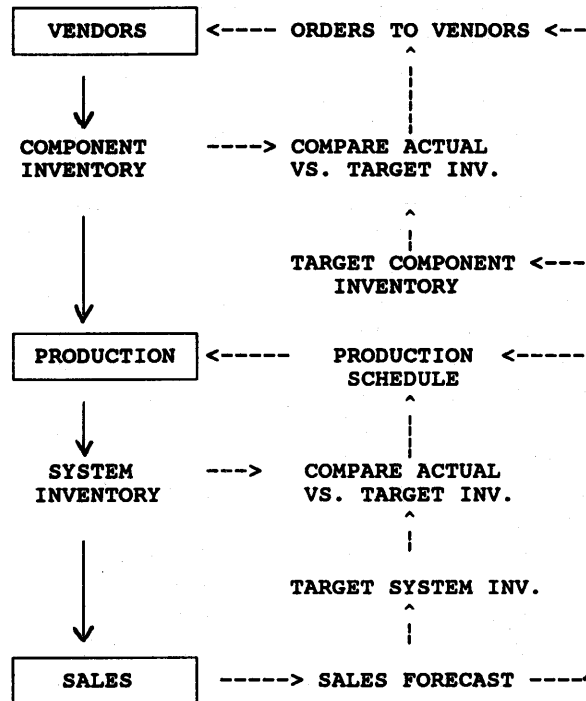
VENDORS <---- ORDERS TO VENDORS <--

COMPONENT INVENTORY ----> COMPARE ACTUAL VS. TARGET INV.

TARGET COMPONENT <--- INVENTORY

PRODUCTION <----- PRODUCTION <----- SCHEDULE

SYSTEM INVENTORY ---> COMPARE ACTUAL VS. TARGET INV.

TARGET SYSTEM INV.

SALES -----> SALES FORECAST ----